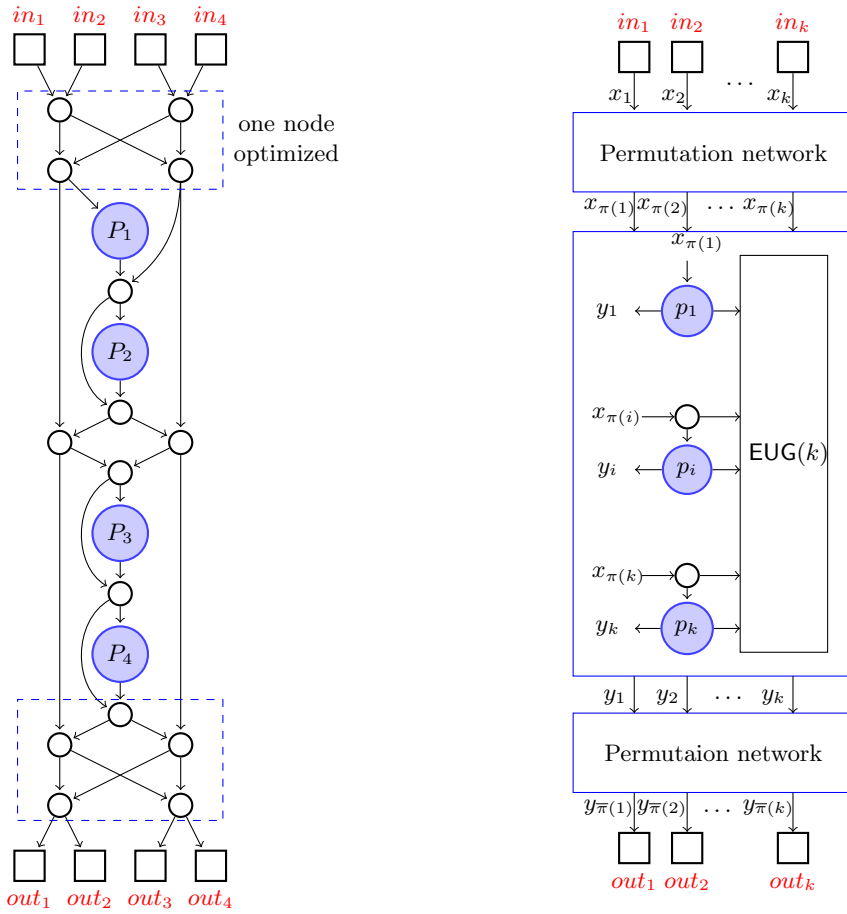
$in_1$ $in_2$ $in_3$ $in_4$

one node optimized

$P_1$

$P_2$

$P_3$

$P_4$

$out_1$ $out_2$ $out_3$ $out_4$

$in_1$ $in_2$ $\cdots$ $in_k$

$x_1$ $x_2$ $x_k$

Permutation network

$x_{\pi(1)}$ $x_{\pi(2)}$ $\cdots$ $x_{\pi(k)}$

$x_{\pi(1)}$

$y_1$ $p_1$

$x_{\pi(i)}$

$y_i$ $p_i$

EUG$(k)$

$x_{\pi(k)}$

$y_k$ $p_k$

$y_1$ $y_2$ $\cdots$ $y_k$

Permutaion network

$y_{\overline{\pi}(1)}$ $y_{\overline{\pi}(2)}$ $\cdots$ $y_{\overline{\pi}(k)}$

$out_1$ $out_2$ $out_k$